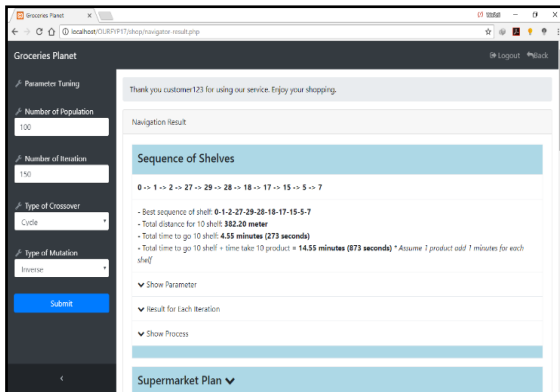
Groceries Planet ×

localhost/OURFYP17/shop/navigator-result.php

Groceries Planet

Logout Back

Parameter Tuning

Number of Population

100

Number of Iteration

150

Type of Crossover

Cycle

Type of Mutation

Inverse

Submit

<

Thank you customer123 for using our service. Enjoy your shopping.

Navigation Result

Sequence of Shelves

0 -> 1 -> 2 -> 27 -> 29 -> 28 -> 18 -> 17 -> 15 -> 5 -> 7

- Best sequence of shelf: 0-1-2-27-29-28-18-17-15-5-7
- Total distance for 10 shelf: 382.20 meter
- Total time to go 10 shelf: 4.55 minutes (273 seconds)
- Total time to go 10 shelf + time take 10 product = 14.55 minutes (873 seconds) * Assume 1 product add 1 minutes for each shelf

Show Parameter

Result for Each Iteration

Show Process

Supermarket Plan